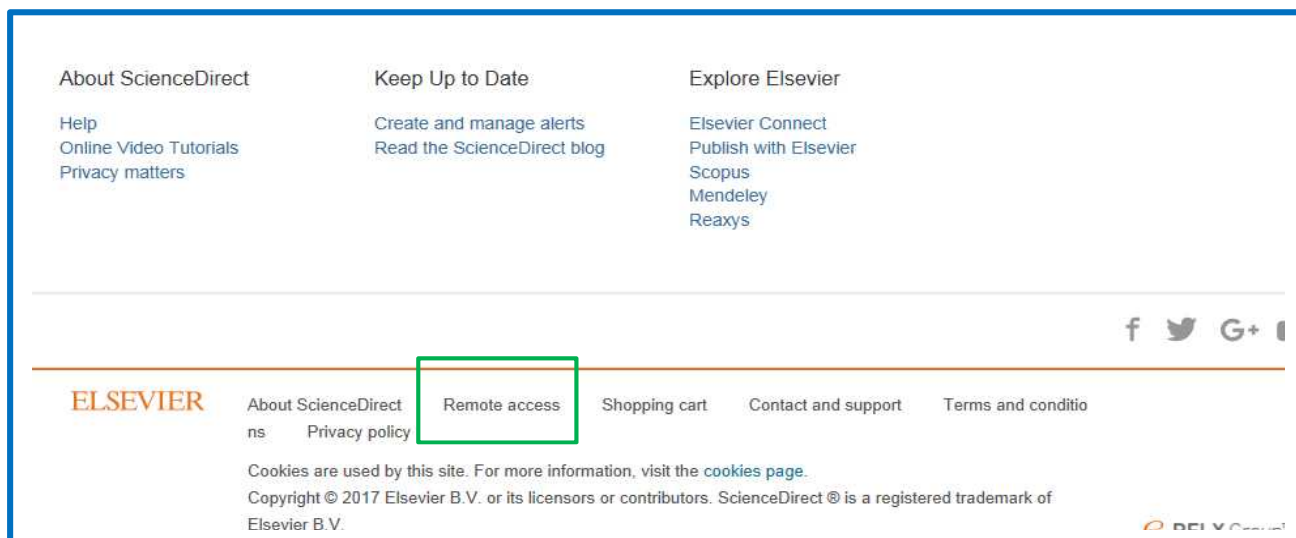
About ScienceDirect

Help
Online Video Tutorials
Privacy matters

Keep Up to Date

Create and manage alerts
Read the ScienceDirect blog

Explore Elsevier

Elsevier Connect
Publish with Elsevier
Scopus
Mendeley
Reaxys

f G+

ELSEVIER

About ScienceDirect Remote access Shopping cart Contact and support Terms and conditio ns Privacy policy

Cookies are used by this site. For more information, visit the cookies page.
Copyright © 2017 Elsevier B.V. or its licensors or contributors. ScienceDirect ® is a registered trademark of Elsevier B.V.

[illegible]